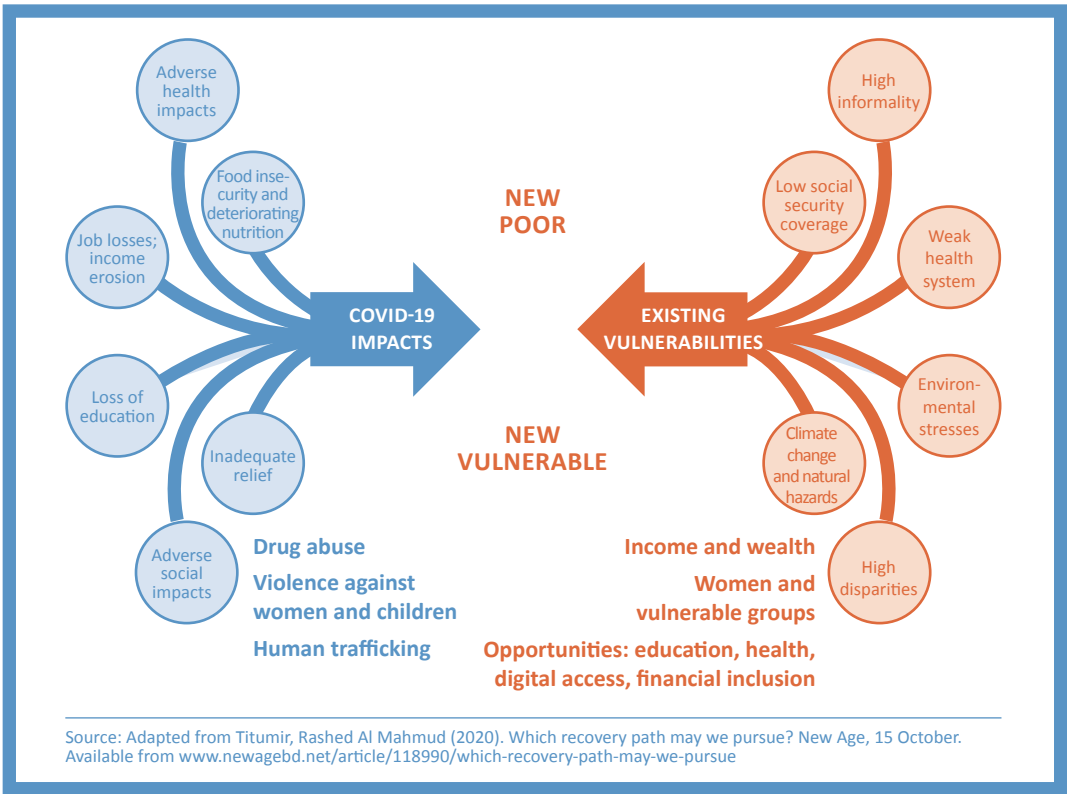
Adverse health impacts

Food insecurity and deteriorating nutrition

Job losses; income erosion

Loss of education

Inadequate relief

Adverse social impacts

COVID-19 IMPACTS

NEW POOR

NEW VULNERABLE

EXISTING VULNERABILITIES

High informality

Low social security coverage

Weak health system

Environmental stresses

Climate change and natural hazards

High disparities

Drug abuse

Violence against women and children

Human trafficking

Income and wealth

Women and vulnerable groups

Opportunities: education, health, digital access, financial inclusion

Source: Adapted from Titumir, Rashed Al Mahmud (2020). Which recovery path may we pursue? New Age, 15 October. Available from www.newagebd.net/article/118990/which-recovery-path-may-we-pursue